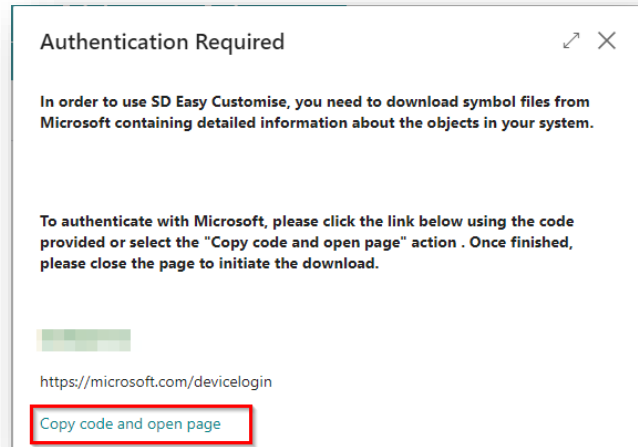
Authentication Required

In order to use SD Easy Customise, you need to download symbol files from Microsoft containing detailed information about the objects in your system.

To authenticate with Microsoft, please click the link below using the code provided or select the "Copy code and open page" action . Once finished, please close the page to initiate the download.

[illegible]

https://microsoft.com/devicelogin

Copy code and open page